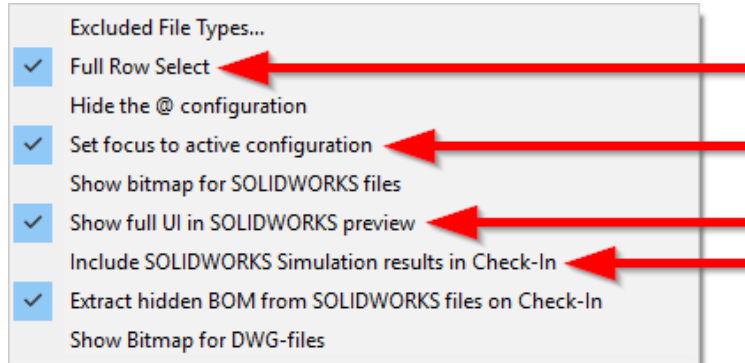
Excluded File Types...
Full Row Select
Hide the @ configuration
Set focus to active configuration
Show bitmap for SOLIDWORKS files
Show full UI in SOLIDWORKS preview
Include SOLIDWORKS Simulation results in Check-In
Extract hidden BOM from SOLIDWORKS files on Check-In
Show Bitmap for DWG-files